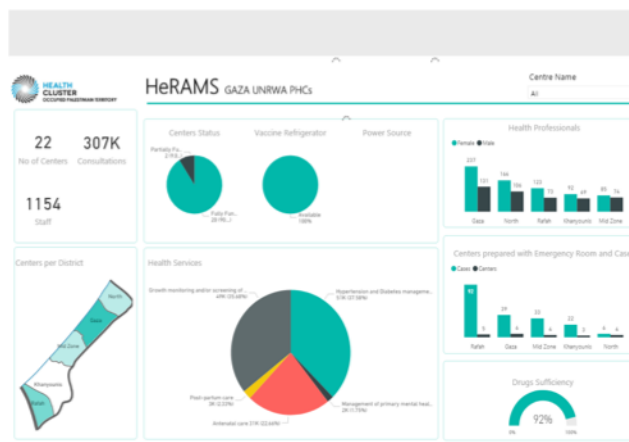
HEALTH CLUSTER
OCCUPIED PALESTINIAN TERRITORY

HeRAMS GAZA UNRWA PHCs

Centre Name
All

22
No of Centers

307K
Consultations

1154
Staff

Centers Status

Vaccine Refrigerator

Power Source

Partially Fu... 1 (4.5...)

Fully Fun... 20 (90...)

Available 100%

Health Professionals

Female Male

237 131 Gaza
166 156 North
123 73 Rafah
92 69 Khanyounis
80 74 Mid Zone

Centers per District

North
Gaza
Mid Zone
Khanyounis
Rafah

Health Services

Growth monitoring and/or screening of... 49K (33.68%)

Hypertension and Diabetes manageme... 57K (37.58%)

Post-partum care 3K (2.23%)

Management of primary mental heal... 2K (1.73%)

Antenatal care 37K (22.64%)

Centers prepared with Emergency Room and Cas

Cases Centers

92 5 Rafah
39 4 Gaza
22 4 Mid Zone
13 5 Khanyounis
4 4 North

Drugs Sufficiency

92%

0% 100%